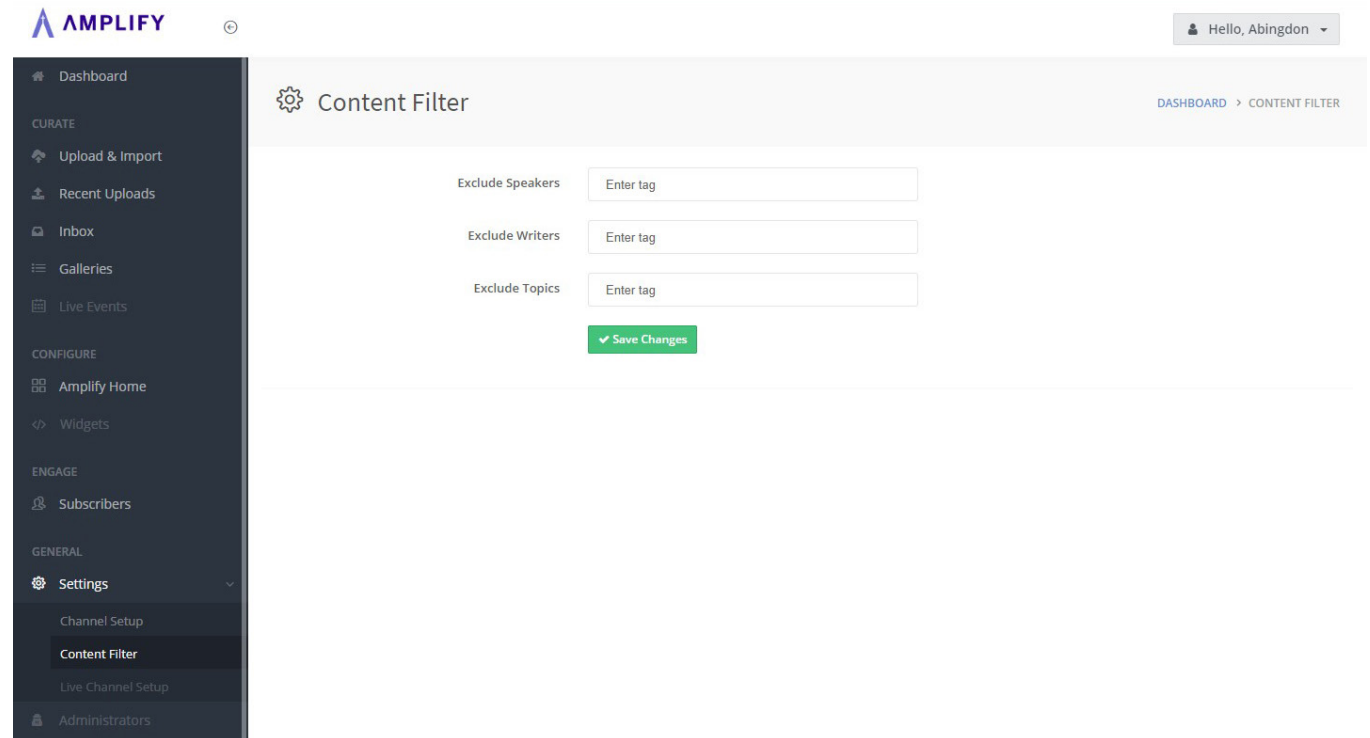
AMPLIFY

Hello, Abingdon

Dashboard
CURATE
Upload & Import
Recent Uploads
Inbox
Galleries
Live Events
CONFIGURE
Amplify Home
Widgets
ENGAGE
Subscribers
GENERAL
Settings
Channel Setup
Content Filter
Live Channel Setup
Administrators

Content Filter

DASHBOARD > CONTENT FILTER

Exclude Speakers
Enter tag

Exclude Writers
Enter tag

Exclude Topics
Enter tag

Save Changes